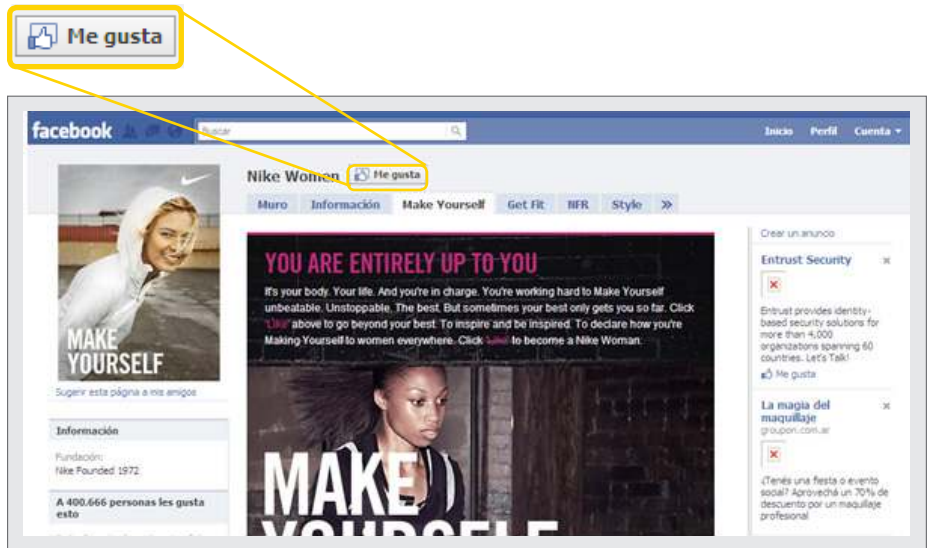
Me gusta

facebook

Buscar

Inicio Perfil Cuenta ▾

Nike Women

Me gusta

Muro Información Make Yourself Get Fit NFR Style »

MAKE YOURSELF

Sugerir esta página a mis amigos

Información

Fundación:
Nike Founded 1972

A 400.666 personas les gusta esto

YOU ARE ENTIRELY UP TO YOU

It's your body. Your life. And you're in charge. You're working hard to Make Yourself unbeatable. Unstoppable. The best. But sometimes your best only gets you so far. Click "Like" above to go beyond your best. To inspire and be inspired. To declare how you're Making Yourself to women everywhere. Click "Like" to become a Nike Woman.

MAKE YOURSELF

Crear un anuncio

Entrust Security

Entrust provides identity-based security solutions for more than 4,000 organizations spanning 60 countries. Let's Talk!

Me gusta

La magia del maquillaje
groupon.com.ar

¿Tenés una fiesta o evento social? Aprovechá un 70% de descuento por un maquillaje profesional